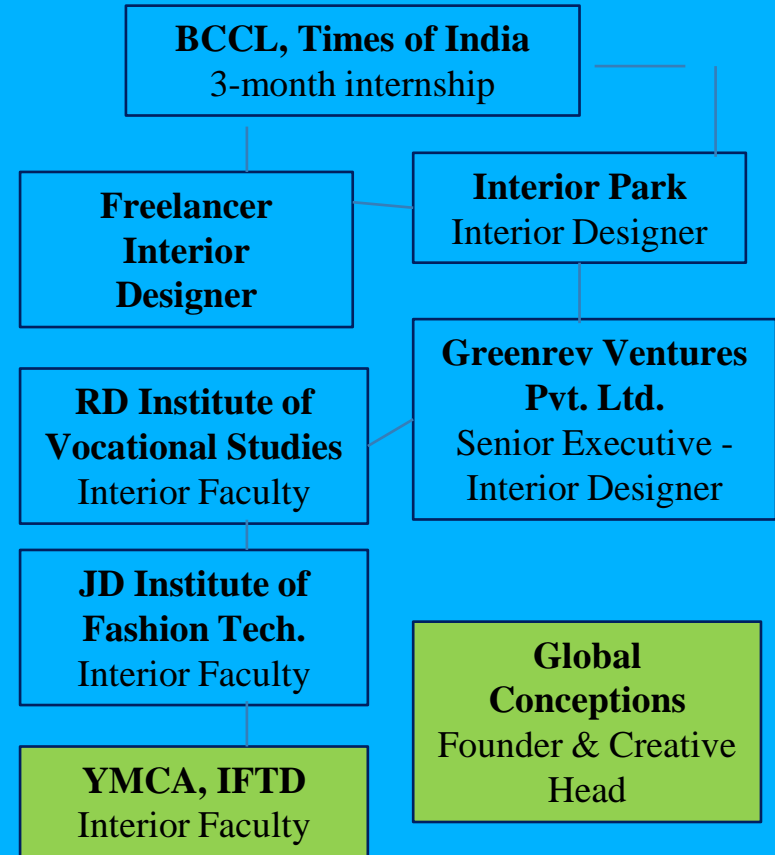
BCCL, Times of India
3-month internship

Freelancer Interior Designer

Interior Park
Interior Designer

RD Institute of Vocational Studies
Interior Faculty

Greenrev Ventures Pvt. Ltd.
Senior Executive - Interior Designer

JD Institute of Fashion Tech.
Interior Faculty

Global Conceptions
Founder & Creative Head

YMCA, IFTD
Interior Faculty